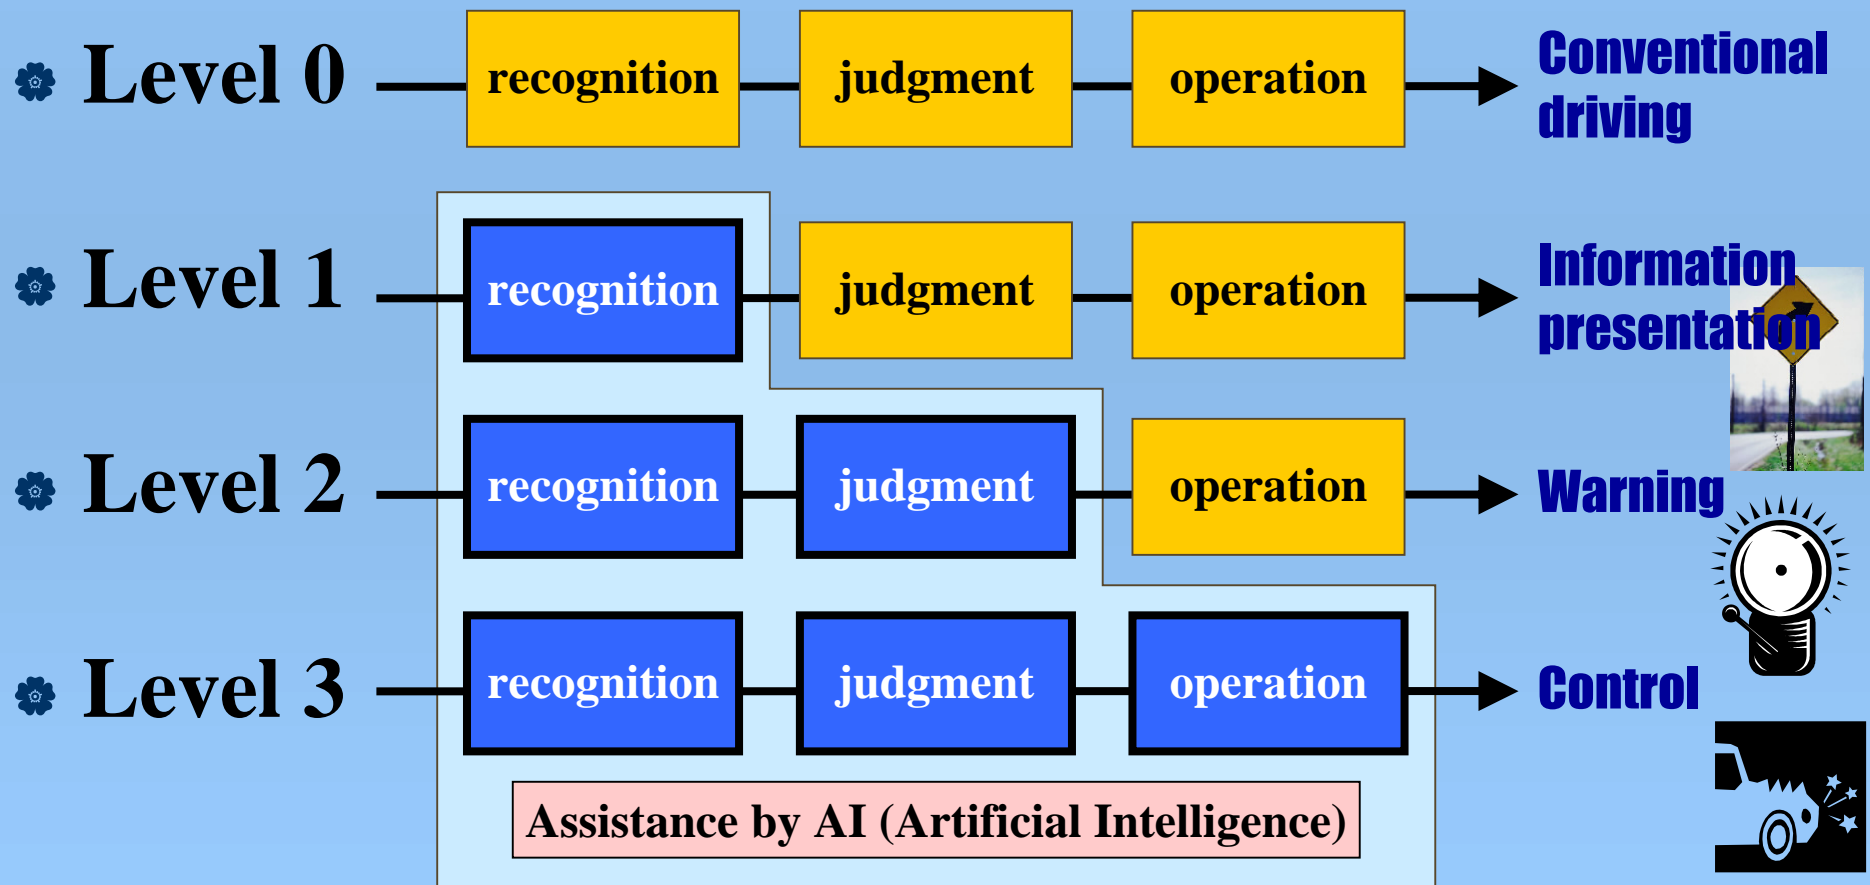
Level 0 recognition judgment operation Conventional driving

Level 1 recognition judgment operation Information presentation

Level 2 recognition judgment operation Warning

Level 3 recognition judgment operation Control

Assistance by AI (Artificial Intelligence)